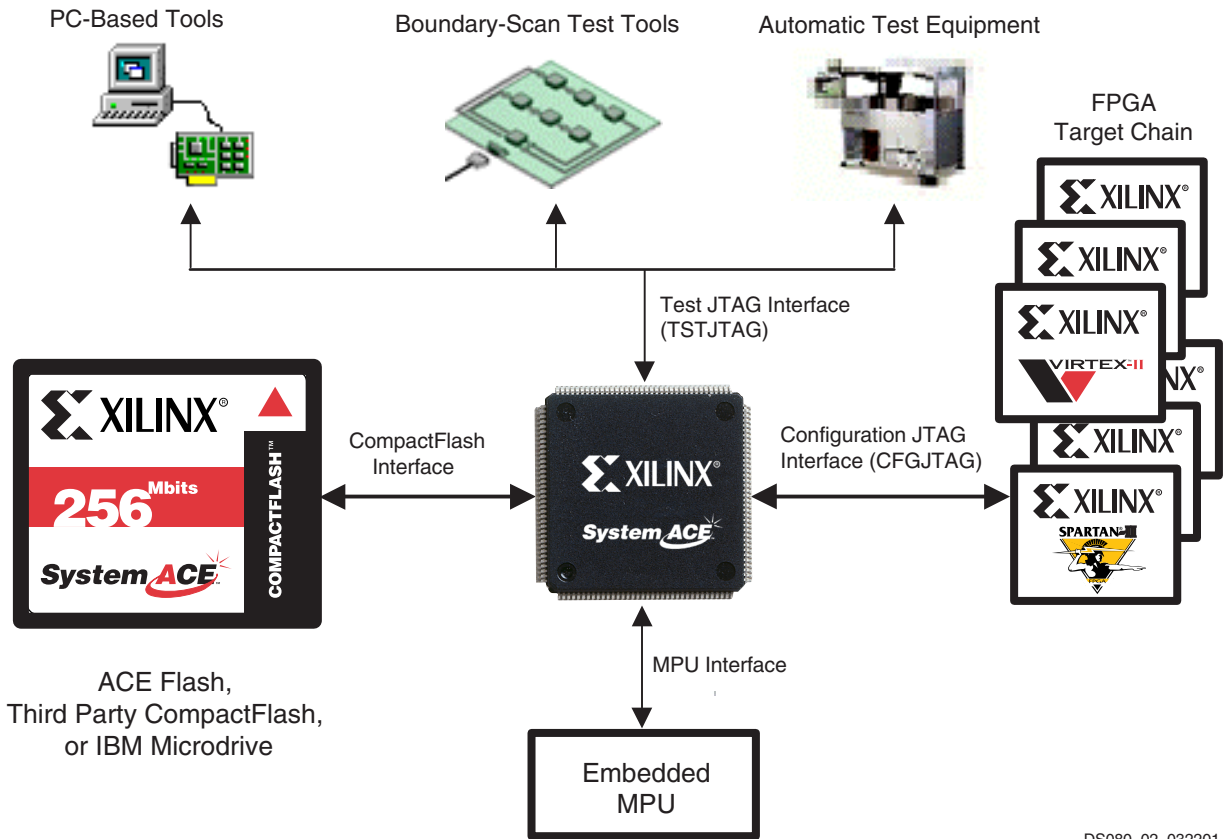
PC-Based Tools

Boundary-Scan Test Tools

Automatic Test Equipment

FPGA Target Chain

XILINX®

XILINX®

XILINX®

VIRTEX-II

XILINX®

XILINX®

XILINX®

SPARTAN-II

Test JTAG Interface (TSTJTAG)

XILINX®

256 Mbits

System ACE

COMPACTFLASH™

CompactFlash Interface

XILINX®

System ACE

Configuration JTAG Interface (CFGJTAG)

MPU Interface

ACE Flash, Third Party CompactFlash, or IBM Microdrive

Embedded MPU

DS080_02_032201